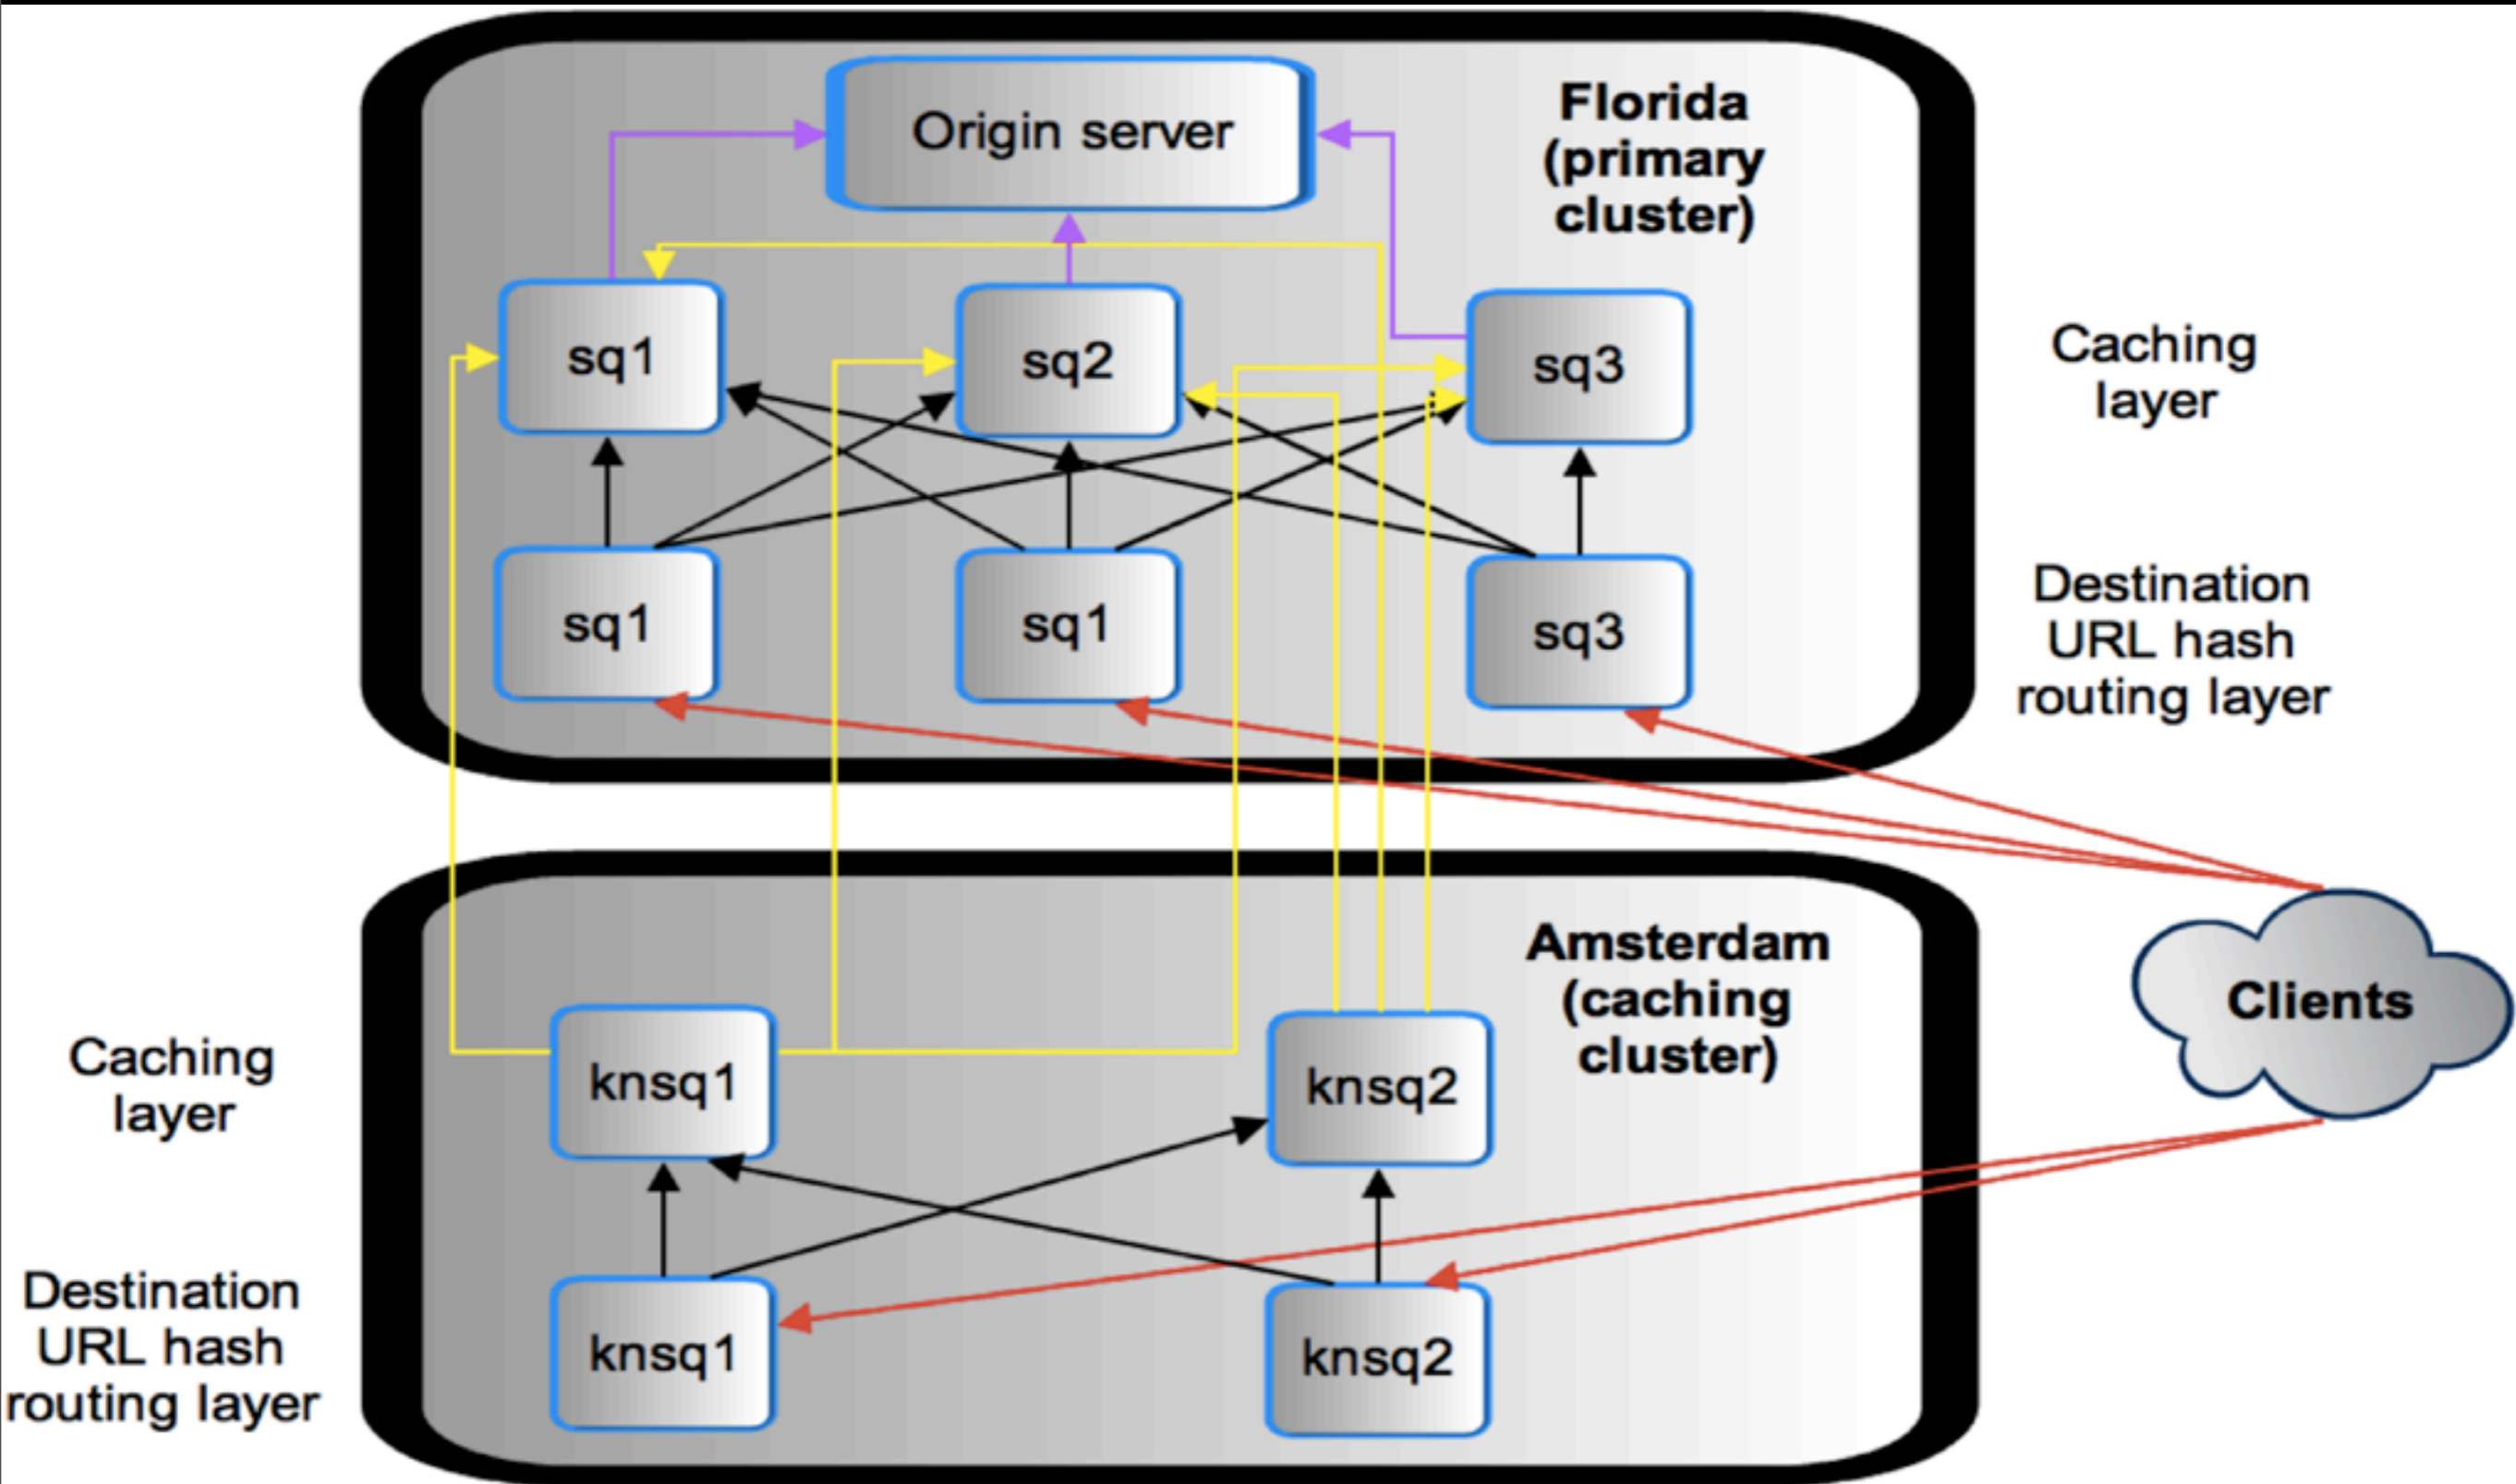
Origin server

Florida (primary cluster)

sq1

sq2

sq3

Caching layer

sq1

sq1

sq3

Destination URL hash routing layer

Amsterdam (caching cluster)

Clients

Caching layer

knsq1

knsq2

Destination URL hash routing layer

knsq1

knsq2